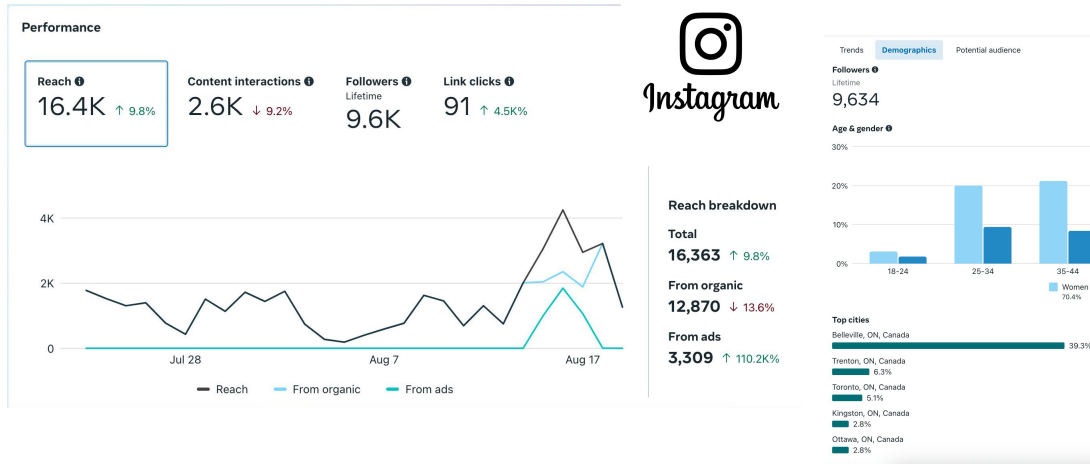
Performance

Reach
16.4K ↑ 9.8%

Content interactions
2.6K ↓ 9.2%

Followers
Lifetime
9.6K

Link clicks
91 ↑ 4.5K%

4K
2K
0
Jul 28
Aug 7
Aug 17

Reach
From organic
From ads

Reach breakdown
Total
16,363 ↑ 9.8%
From organic
12,870 ↓ 13.6%
From ads
3,309 ↑ 110.2K%

Instagram

Trends
Demographics
Potential audience

Followers
Lifetime
9,634

Age & gender
30%
20%
10%
0%
18-24
25-34
35-44
Women
70.4%

Top cities
Belleville, ON, Canada
39.3%
Trenton, ON, Canada
6.3%
Toronto, ON, Canada
5.1%
Kingston, ON, Canada
2.8%
Ottawa, ON, Canada
2.8%